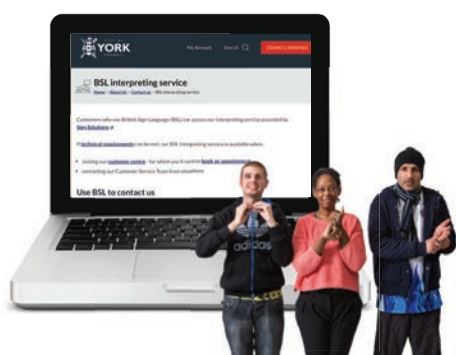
CITY OF YORK COUNCIL

My Account Search COUNCIL SERVICES

BSL interpreting service

Home > About Us > Contact us > BSL interpreting service

Customers who use British Sign Language (BSL) can access our interpreting service provided by Sign Solutions

If technical requirements can be met, our BSL interpreting service is available when:

visiting our customer centre - for which you'll need to book an appointment

contacting our Customer Service Team from elsewhere

Use BSL to contact us

adidas